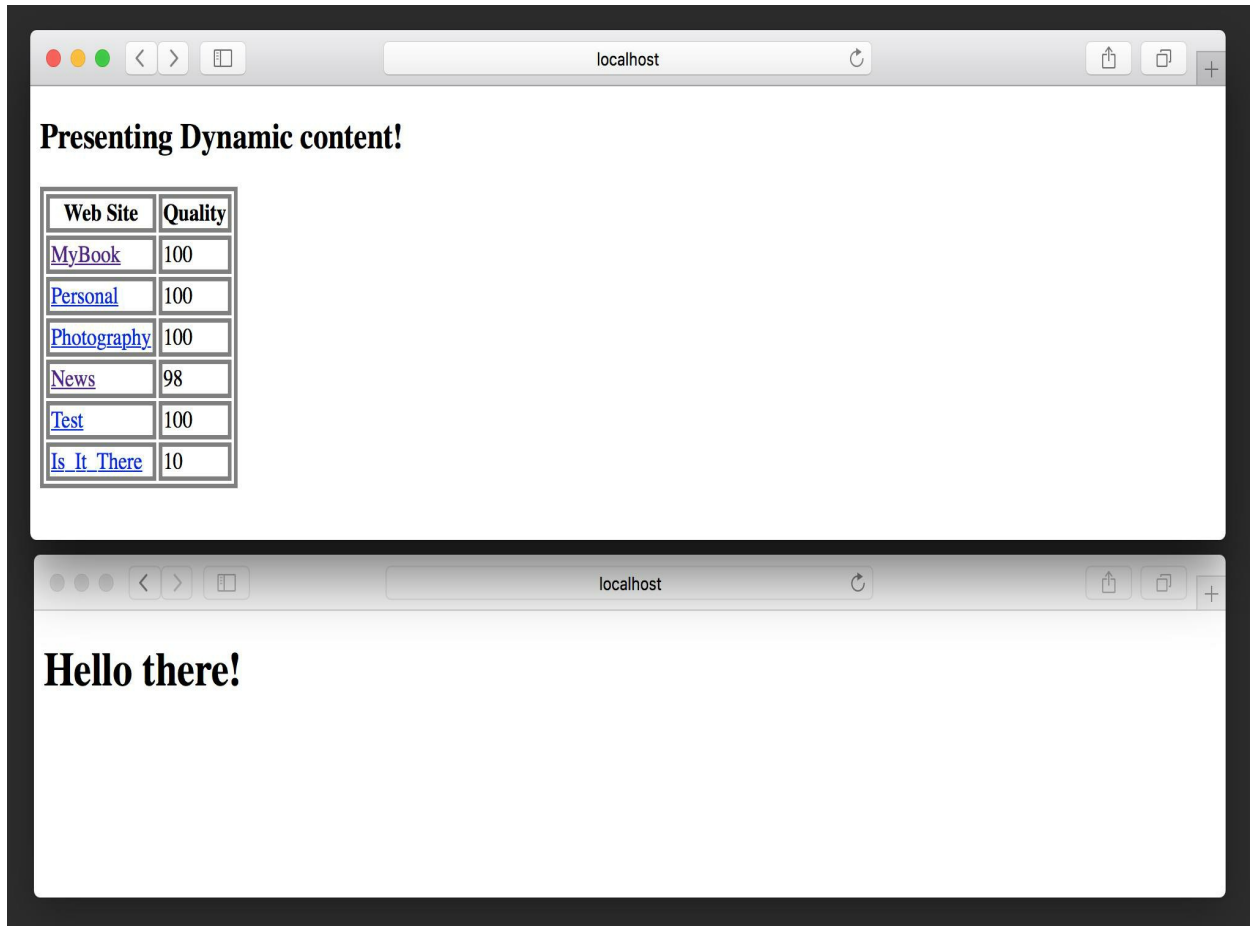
localhost

Presenting Dynamic content!

| Web Site | Quality |
|---|---|
| MyBook | 100 |
| Personal | 100 |
| Photography | 100 |
| News | 98 |
| Test | 100 |
| Is_It_There | 10 |

localhost

Hello there!